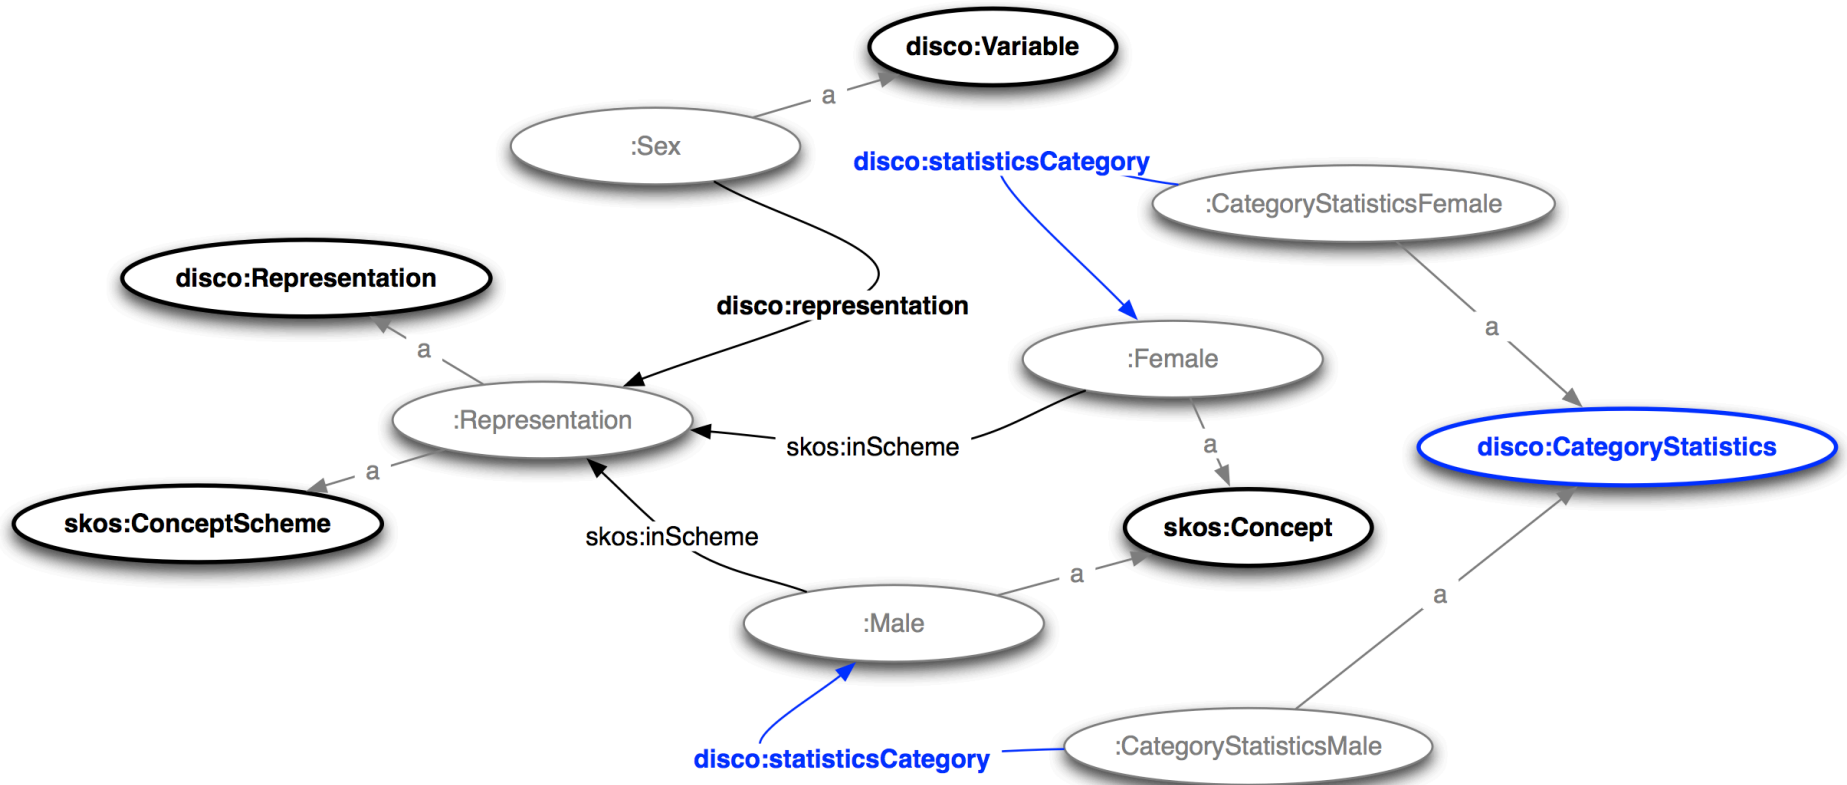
disco:Variable

a

:Sex

disco:statisticsCategory

:CategoryStatisticsFemale

disco:Representation

disco:representation

a

a

:Female

:Representation

skos:inScheme

a

disco:CategoryStatistics

a

skos:ConceptScheme

skos:Concept

skos:inScheme

a

a

:Male

disco:statisticsCategory

:CategoryStatisticsMale